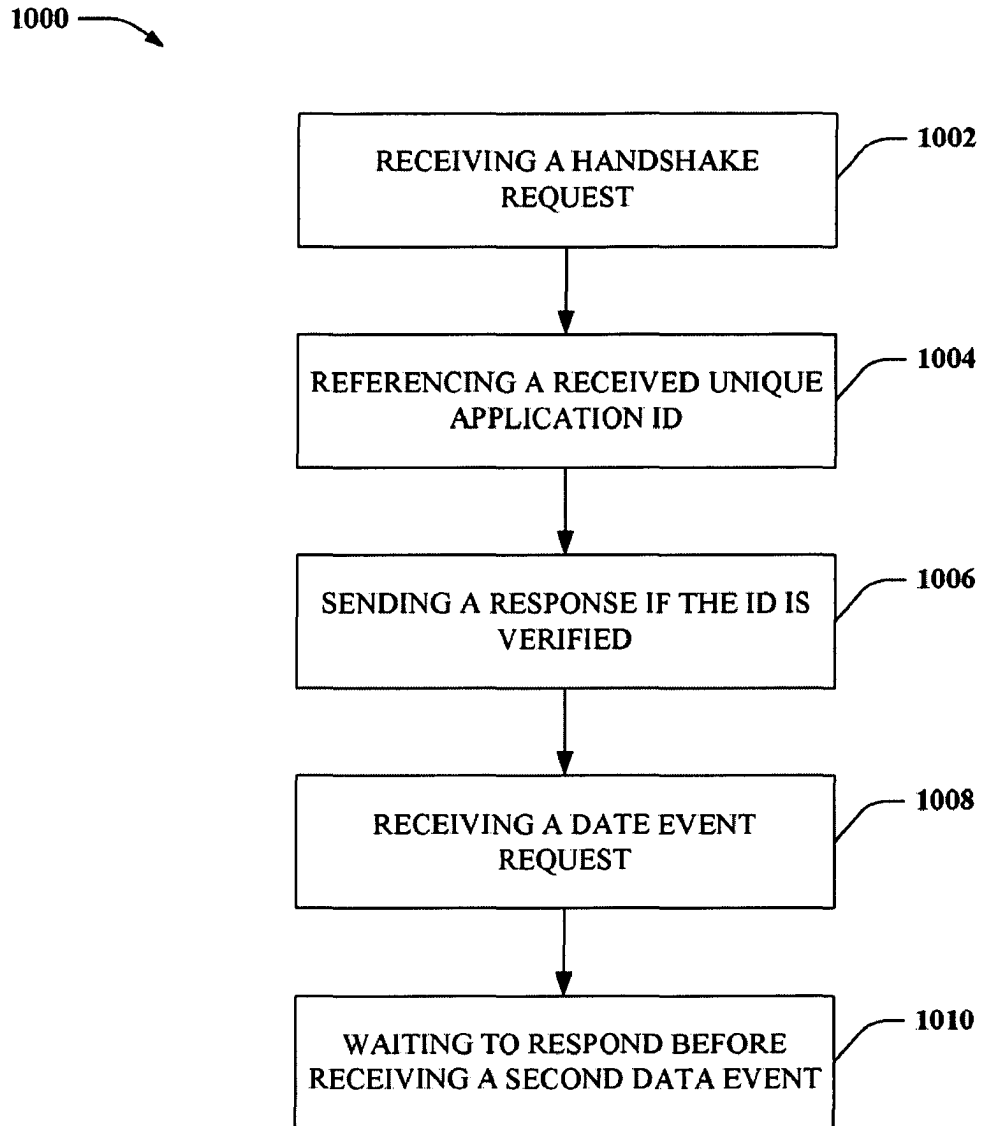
1000

RECEIVING A HANDSHAKE REQUEST

1002

REFERENCING A RECEIVED UNIQUE APPLICATION ID

1004

SENDING A RESPONSE IF THE ID IS VERIFIED

1006

RECEIVING A DATE EVENT REQUEST

1008

WAITING TO RESPOND BEFORE RECEIVING A SECOND DATA EVENT

1010